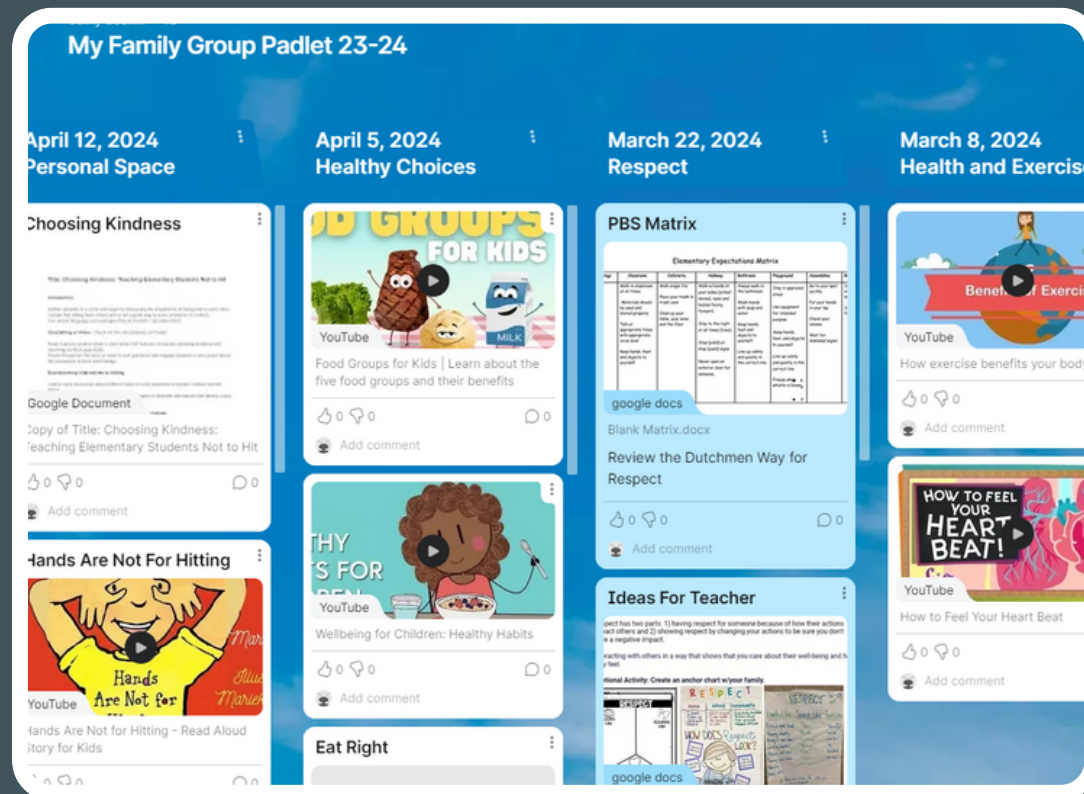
My Family Group Padlet 23-24

April 12, 2024
Personal Space

Choosing Kindness

Google Document

Copy of Title: Choosing Kindness: Teaching Elementary Students Not to Hit

0 0 0

Add comment

Hands Are Not For Hitting

Hands Are Not for

YouTube

Hands Are Not for Hitting - Read Aloud Story for Kids

0 0 0

April 5, 2024
Healthy Choices

OD GROUPS FOR KIDS

MILK

YouTube

Food Groups for Kids | Learn about the five food groups and their benefits

0 0 0

Add comment

THY
S FOR

YouTube

Wellbeing for Children: Healthy Habits

0 0 0

Add comment

Eat Right

March 22, 2024
Respect

PBS Matrix

Elementary Expectations Matrix

google docs

Blank Matrix.docx

Review the Dutchmen Way for Respect

0 0 0

Add comment

Ideas For Teacher

RESPECT

google docs

March 8, 2024
Health and Exercis

Benefits of Exercis

YouTube

How exercise benefits your body

0 0

Add comment

HOW TO FEEL YOUR HEART BEAT!

YouTube

How to Feel Your Heart Beat

0 0

Add comment